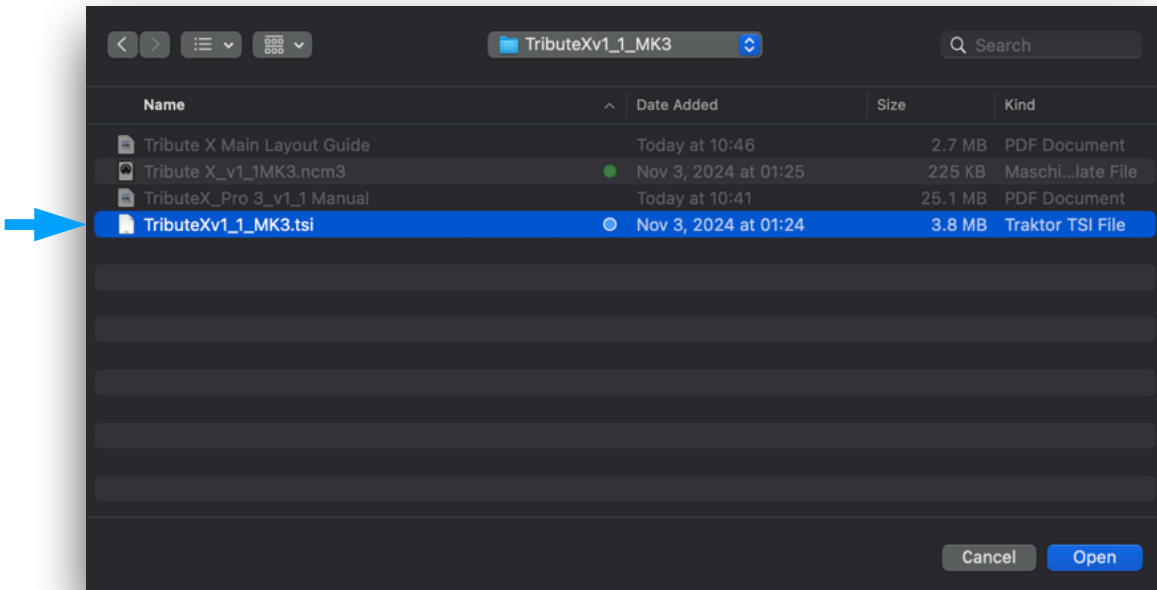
TributeXv1_1_MK3

Search

| Name | Date Added | Size | Kind |
|---|---|---|---|
| Tribute X Main Layout Guide | Today at 10:46 | 2.7 MB | PDF Document |
| Tribute X_v1_1MK3.ncm3 | Nov 3, 2024 at 01:25 | 225 KB | Maschi...late File |
| TributeX_Pro 3_v1_1 Manual | Today at 10:41 | 25.1 MB | PDF Document |
| TributeXv1_1_MK3.tsi | Nov 3, 2024 at 01:24 | 3.8 MB | Traktor TSI File |

Cancel
Open